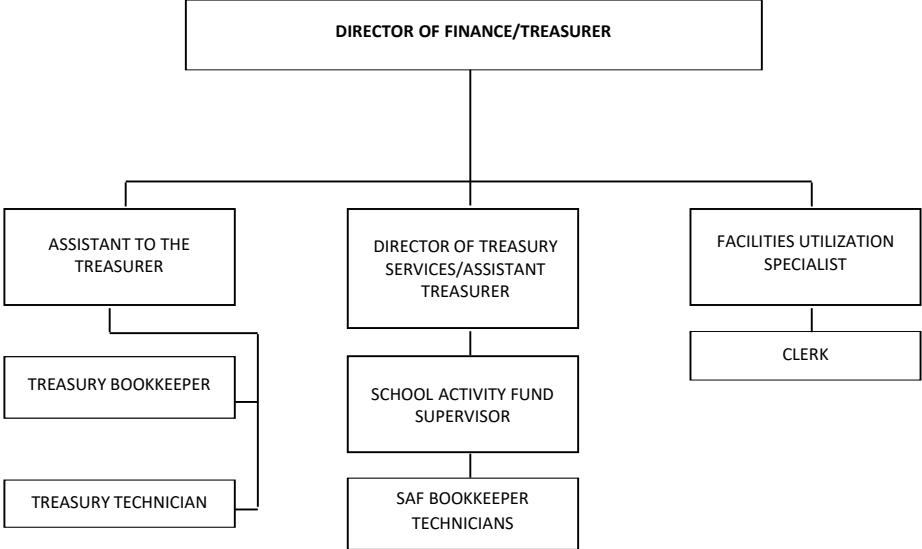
DIRECTOR OF FINANCE/TREASURER

ASSISTANT TO THE TREASURER

TREASURY BOOKKEEPER

TREASURY TECHNICIAN

DIRECTOR OF TREASURY SERVICES/ASSISTANT TREASURER

SCHOOL ACTIVITY FUND SUPERVISOR

SAF BOOKKEEPER TECHNICIANS

FACILITIES UTILIZATION SPECIALIST

CLERK